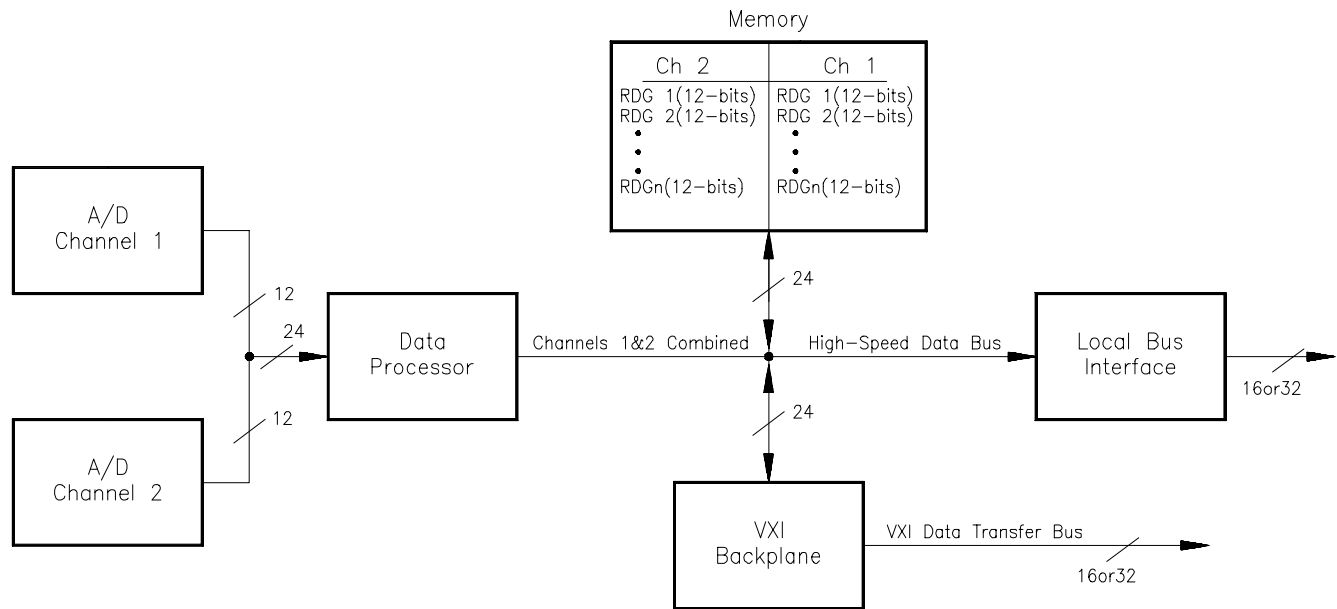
Memory

| Ch 2 | Ch 1 |
|---|---|
| RDG 1(12-bits) | RDG 1(12-bits) |
| RDG 2(12-bits) | RDG 2(12-bits) |
| • | • |
| • | • |
| • | • |
| RDGn(12-bits) | RDGn(12-bits) |

A/D Channel 1

12

24

Data Processor

Channels 1&2 Combined

24

High-Speed Data Bus

Local Bus Interface

16or32

12

A/D Channel 2

24

VXI Backplane

VXI Data Transfer Bus

16or32